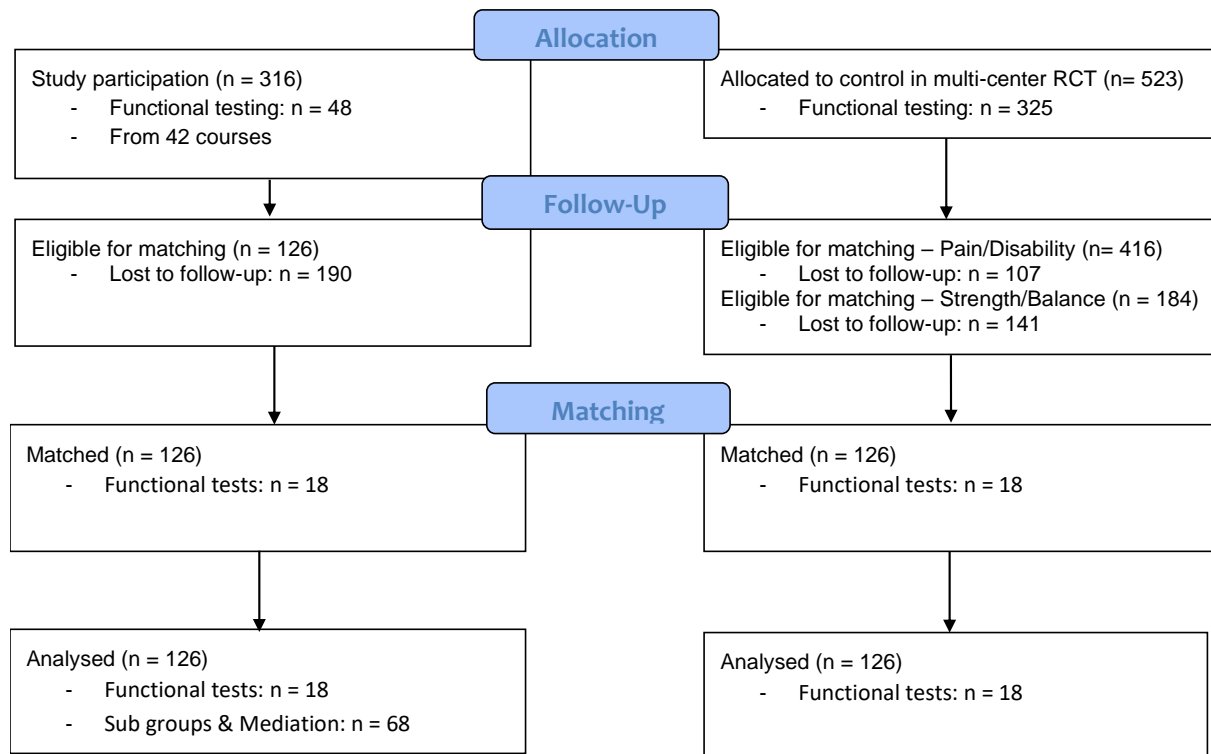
Allocation

Study participation (n = 316)
- Functional testing: n = 48
- From 42 courses

Allocated to control in multi-center RCT (n= 523)
- Functional testing: n = 325

Follow-Up

Eligible for matching (n = 126)
- Lost to follow-up: n = 190

Eligible for matching – Pain/Disability (n= 416)
- Lost to follow-up: n = 107
Eligible for matching – Strength/Balance (n = 184)
- Lost to follow-up: n = 141

Matching

Matched (n = 126)
- Functional tests: n = 18

Matched (n = 126)
- Functional tests: n = 18

Analysed (n = 126)
- Functional tests: n = 18
- Sub groups & Mediation: n = 68

Analysed (n = 126)
- Functional tests: n = 18